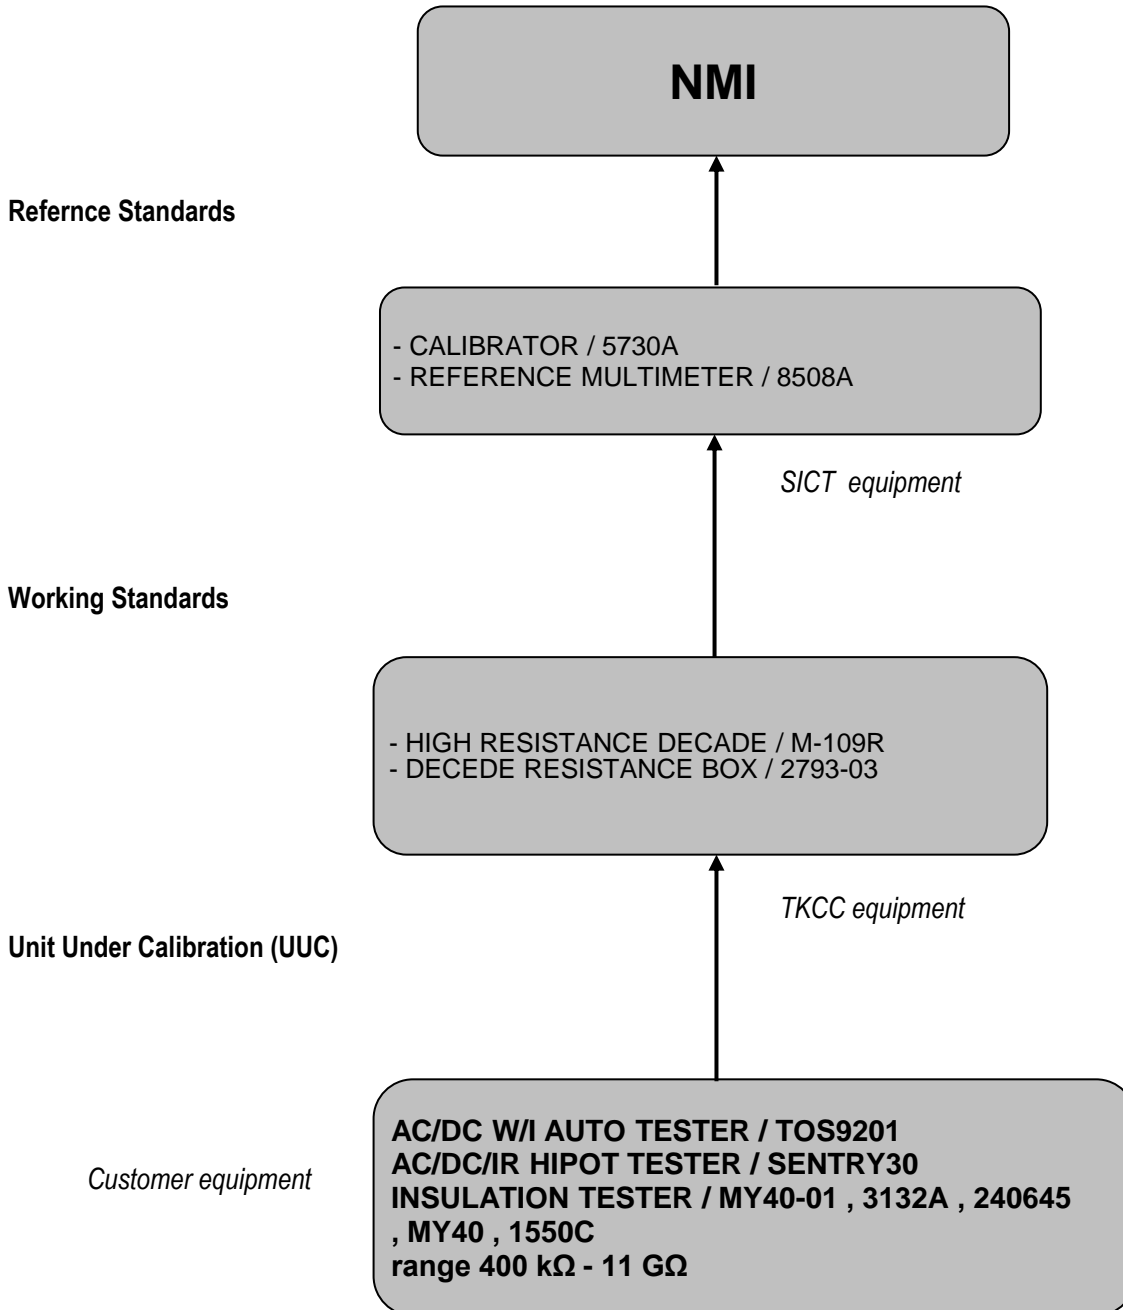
NMI

Refernce Standards

- CALIBRATOR / 5730A
- REFERENCE MULTIMETER / 8508A

SICT equipment

Working Standards

- HIGH RESISTANCE DECADE / M-109R
- DECEDE RESISTANCE BOX / 2793-03

TKCC equipment

Unit Under Calibration (UUC)

Customer equipment

AC/DC W/I AUTO TESTER / TOS9201
AC/DC/IR HIPOT TESTER / SENTRY30
INSULATION TESTER / MY40-01 , 3132A , 240645 , MY40 , 1550C
range 400 kΩ - 11 GΩ